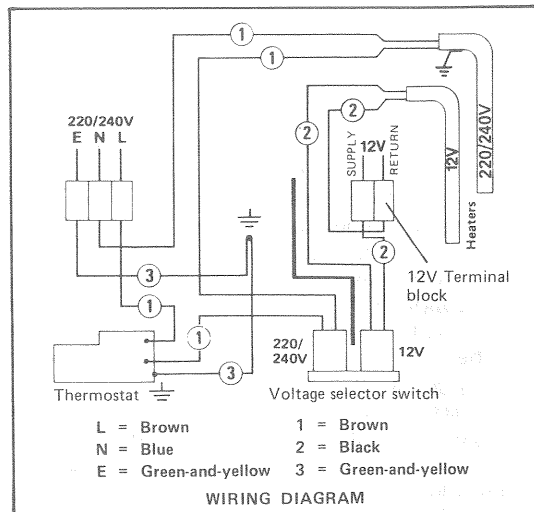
1
1
220/240V
E N L
2
2
SUPPLY 12V RETURN
12V
220/240V
Heaters
2
12V Terminal block
3
1
1
220/240V
12V
3
Thermostat
Voltage selector switch

L = Brown
N = Blue
E = Green-and-yellow

1 = Brown
2 = Black
3 = Green-and-yellow

WIRING DIAGRAM